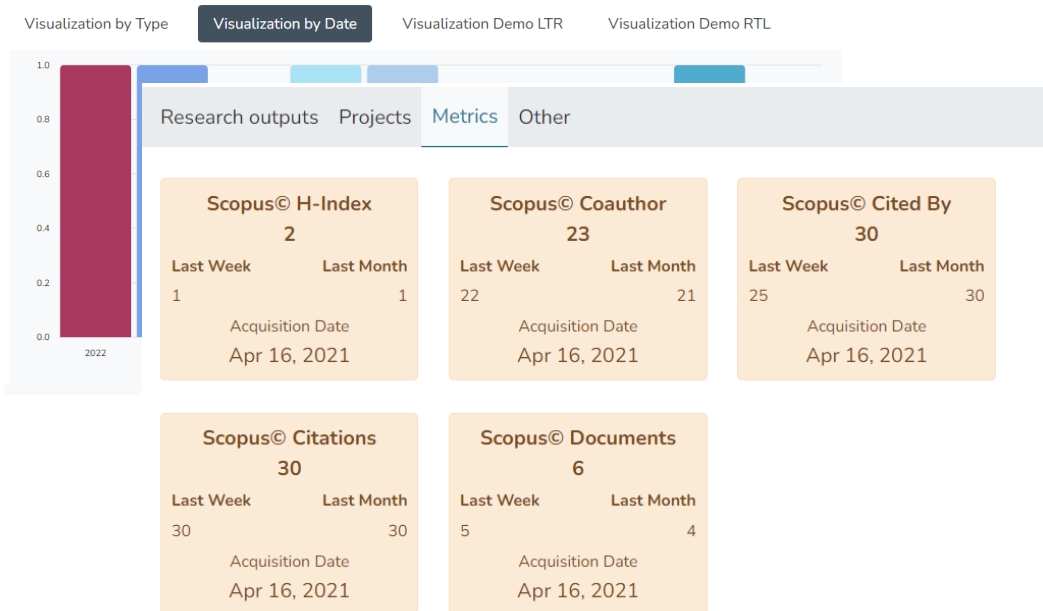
Visualization by Type Visualization by Date Visualization Demo LTR Visualization Demo RTL

1.0
0.8
0.6
0.4
0.2
0.0
2022

Research outputs Projects Metrics Other

Scopus© H-Index
2
Last Week Last Month
1 1
Acquisition Date
Apr 16, 2021

Scopus© Coauthor
23
Last Week Last Month
22 21
Acquisition Date
Apr 16, 2021

Scopus© Cited By
30
Last Week Last Month
25 30
Acquisition Date
Apr 16, 2021

Scopus© Citations
30
Last Week Last Month
30 30
Acquisition Date
Apr 16, 2021

Scopus© Documents
6
Last Week Last Month
5 4
Acquisition Date
Apr 16, 2021